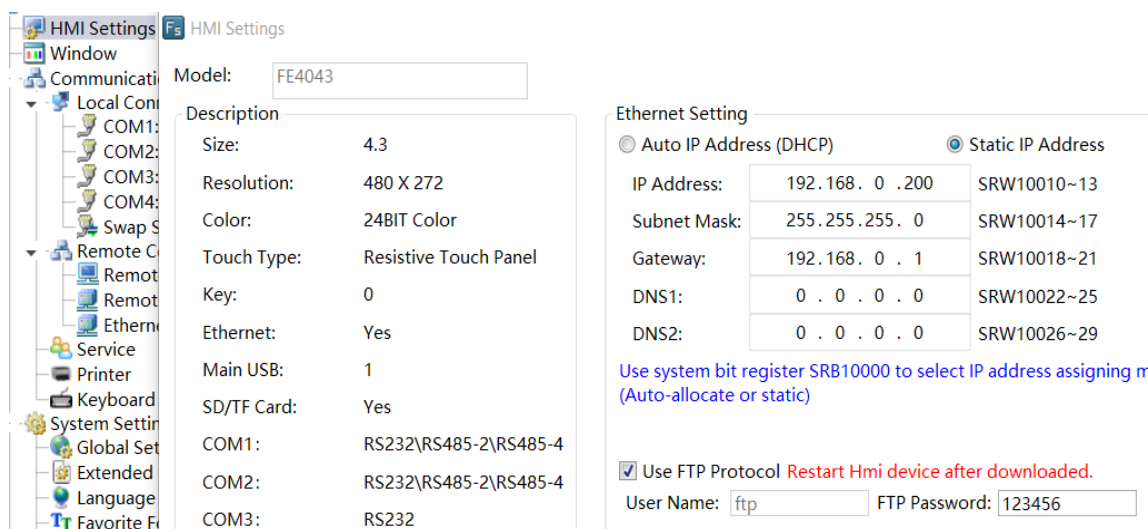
HMI Settings
Window
Communicati
Local Con
COM1:
COM2:
COM3:
COM4:
Swap S
Remote C
Remot
Remot
Ethern
Service
Printer
Keyboard
System Settin
Global Set
Extended
Language
Favorite Fo

HMI Settings

Model: FE4043

Description

| | |
|---|---|
| Size: | 4.3 |
| Resolution: | 480 X 272 |
| Color: | 24BIT Color |
| Touch Type: | Resistive Touch Panel |
| Key: | 0 |
| Ethernet: | Yes |
| Main USB: | 1 |
| SD/TF Card: | Yes |
| COM1: | RS232\RS485-2\RS485-4 |
| COM2: | RS232\RS485-2\RS485-4 |
| COM3: | RS232 |

Ethernet Setting

Auto IP Address (DHCP) Static IP Address

| | | |
|---|---|---|
| IP Address: | 192.168. 0 .200 | SRW10010~13 |
| Subnet Mask: | 255.255.255. 0 | SRW10014~17 |
| Gateway: | 192.168. 0 . 1 | SRW10018~21 |
| DNS1: | 0 . 0 . 0 . 0 | SRW10022~25 |
| DNS2: | 0 . 0 . 0 . 0 | SRW10026~29 |

Use system bit register SRB10000 to select IP address assigning m
(Auto-allocate or static)

Use FTP Protocol Restart Hmi device after downloaded.

User Name: ftp FTP Password: 123456